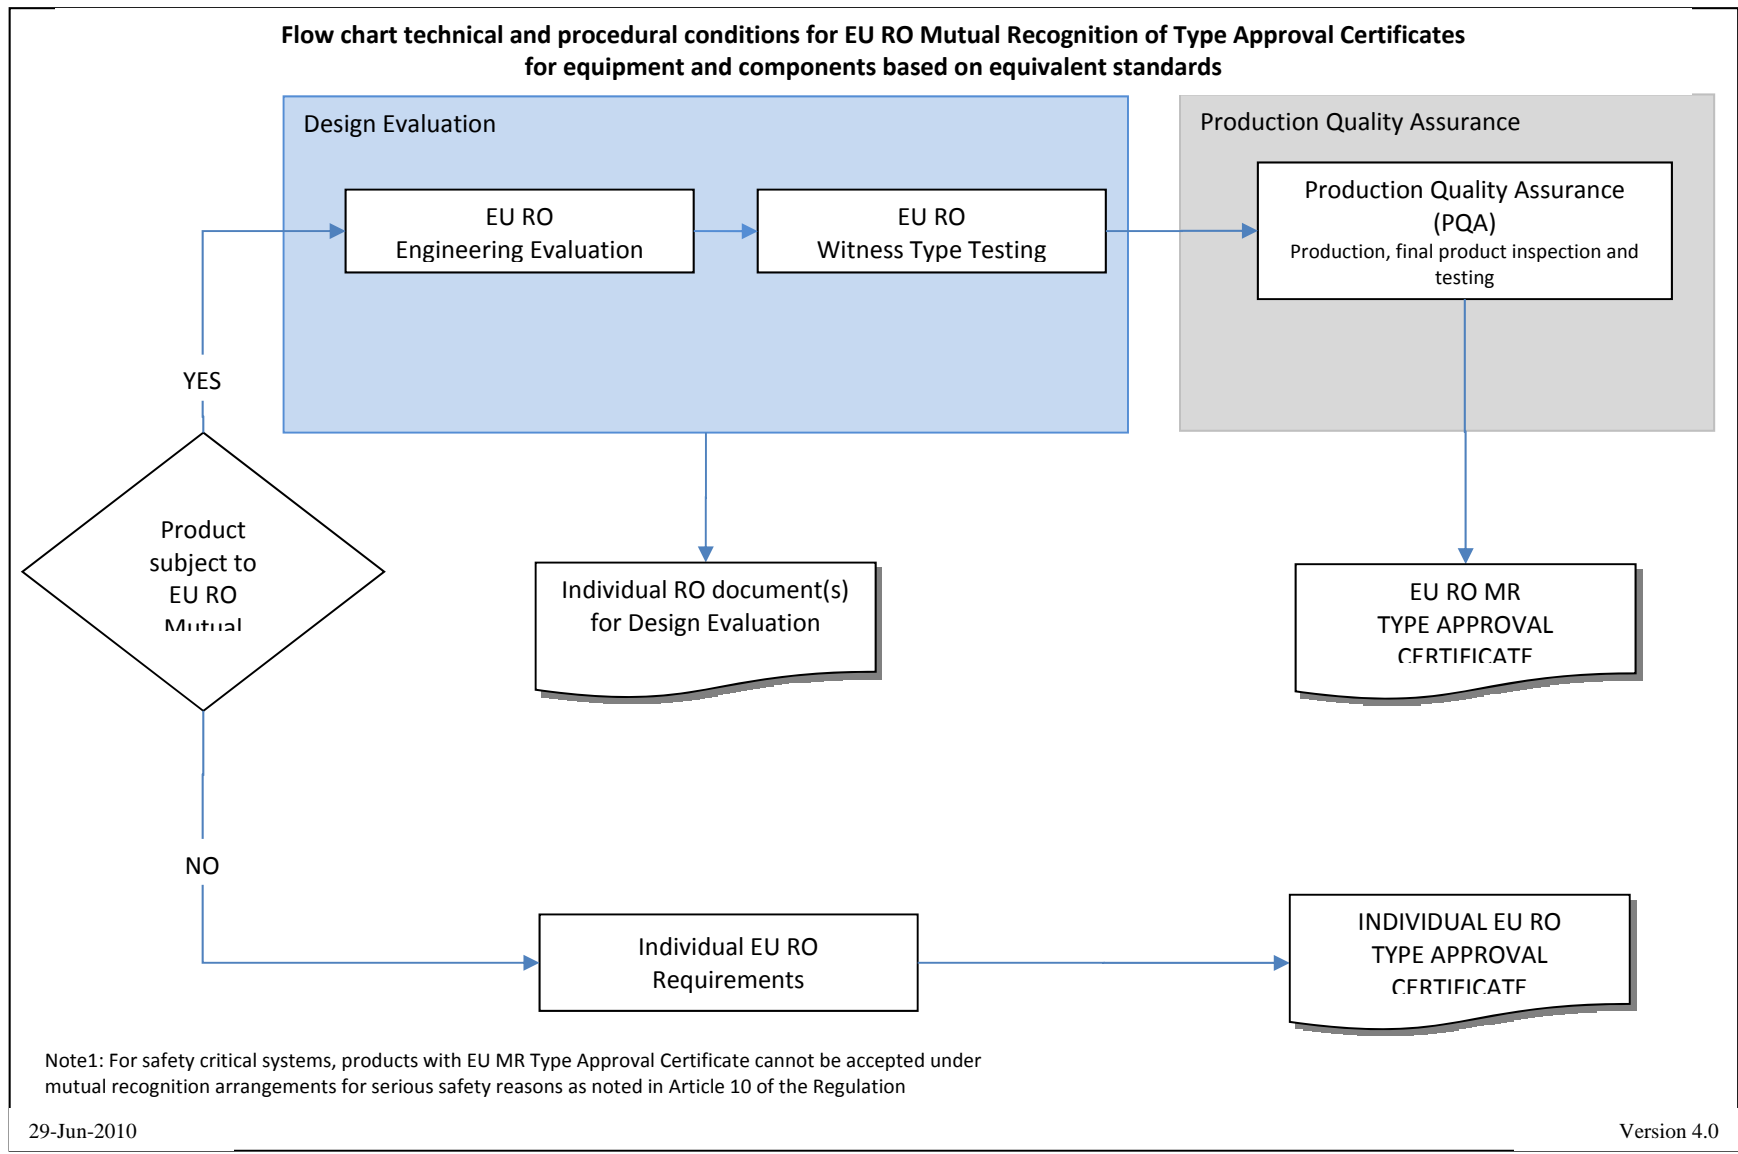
Flow chart technical and procedural conditions for EU RO Mutual Recognition of Type Approval Certificates for equipment and components based on equivalent standards

Design Evaluation

EU RO
Engineering Evaluation

EU RO
Witness Type Testing

Production Quality Assurance

Production Quality Assurance (PQA)
Production, final product inspection and testing

YES

Product subject to EU RO Mutual

Individual RO document(s) for Design Evaluation

EU RO MR
TYPE APPROVAL
CERTIFICATE

NO

Individual EU RO Requirements

INDIVIDUAL EU RO
TYPE APPROVAL
CERTIFICATE

Note1: For safety critical systems, products with EU MR Type Approval Certificate cannot be accepted under mutual recognition arrangements for serious safety reasons as noted in Article 10 of the Regulation

29-Jun-2010

Version 4.0